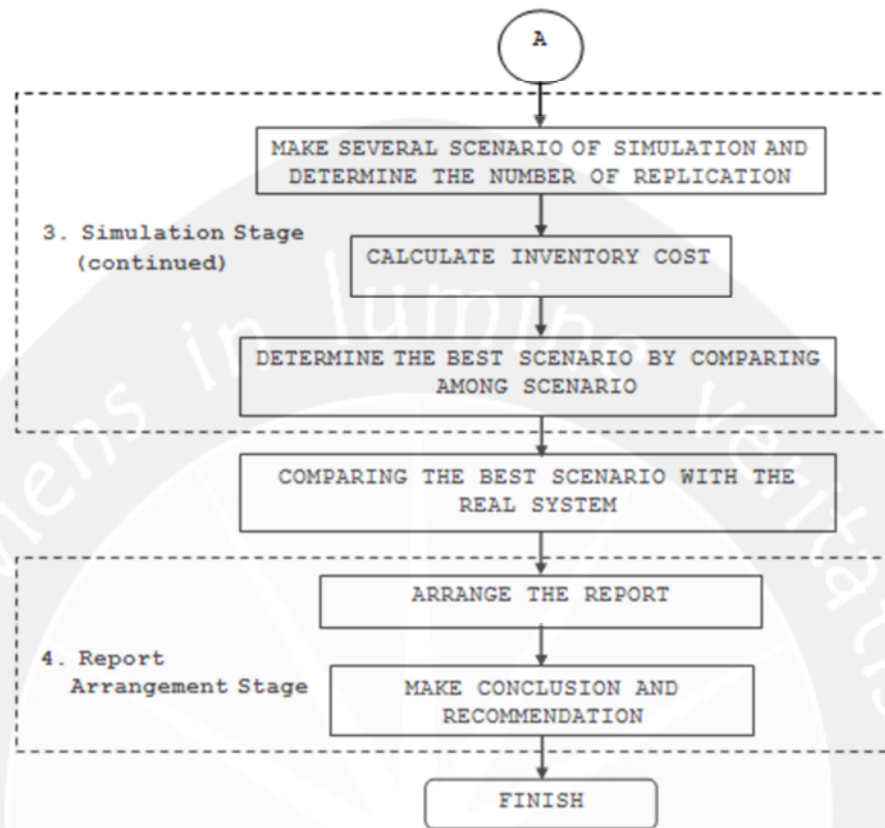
A

MAKE SEVERAL SCENARIO OF SIMULATION AND DETERMINE THE NUMBER OF REPLICATION

3. Simulation Stage (continued)

CALCULATE INVENTORY COST

DETERMINE THE BEST SCENARIO BY COMPARING AMONG SCENARIO

COMPARING THE BEST SCENARIO WITH THE REAL SYSTEM

ARRANGE THE REPORT

4. Report Arrangement Stage

MAKE CONCLUSION AND RECOMMENDATION

FINISH